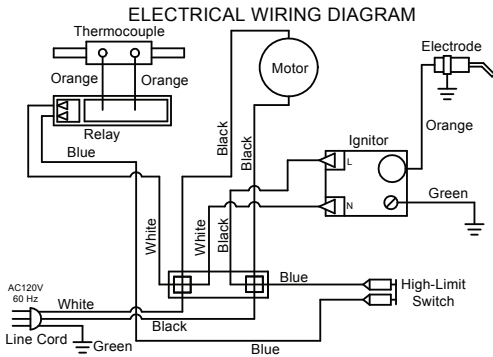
ELECTRICAL WIRING DIAGRAM

Thermocouple

Orange

Orange

Relay

Blue

Motor

Black

Black

Electrode

Orange

Ignitor

L

N

Green

White

White

White

Black

Blue

High-Limit Switch

AC120V 60 Hz

White

Line Cord

Green

Black

Blue